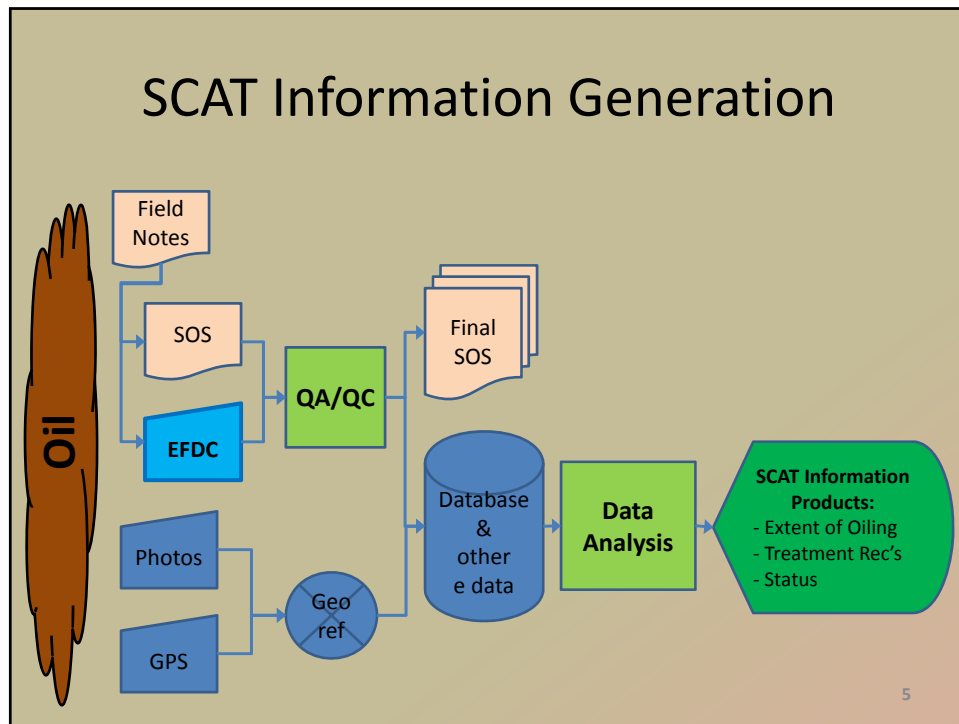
SCAT Information Generation

Oil

Field Notes

SOS

EFDC

QA/QC

Final SOS

Photos

GPS

Geo ref

Database & other e data

Data Analysis

SCAT Information Products:
- Extent of Oiling
- Treatment Rec's
- Status

5